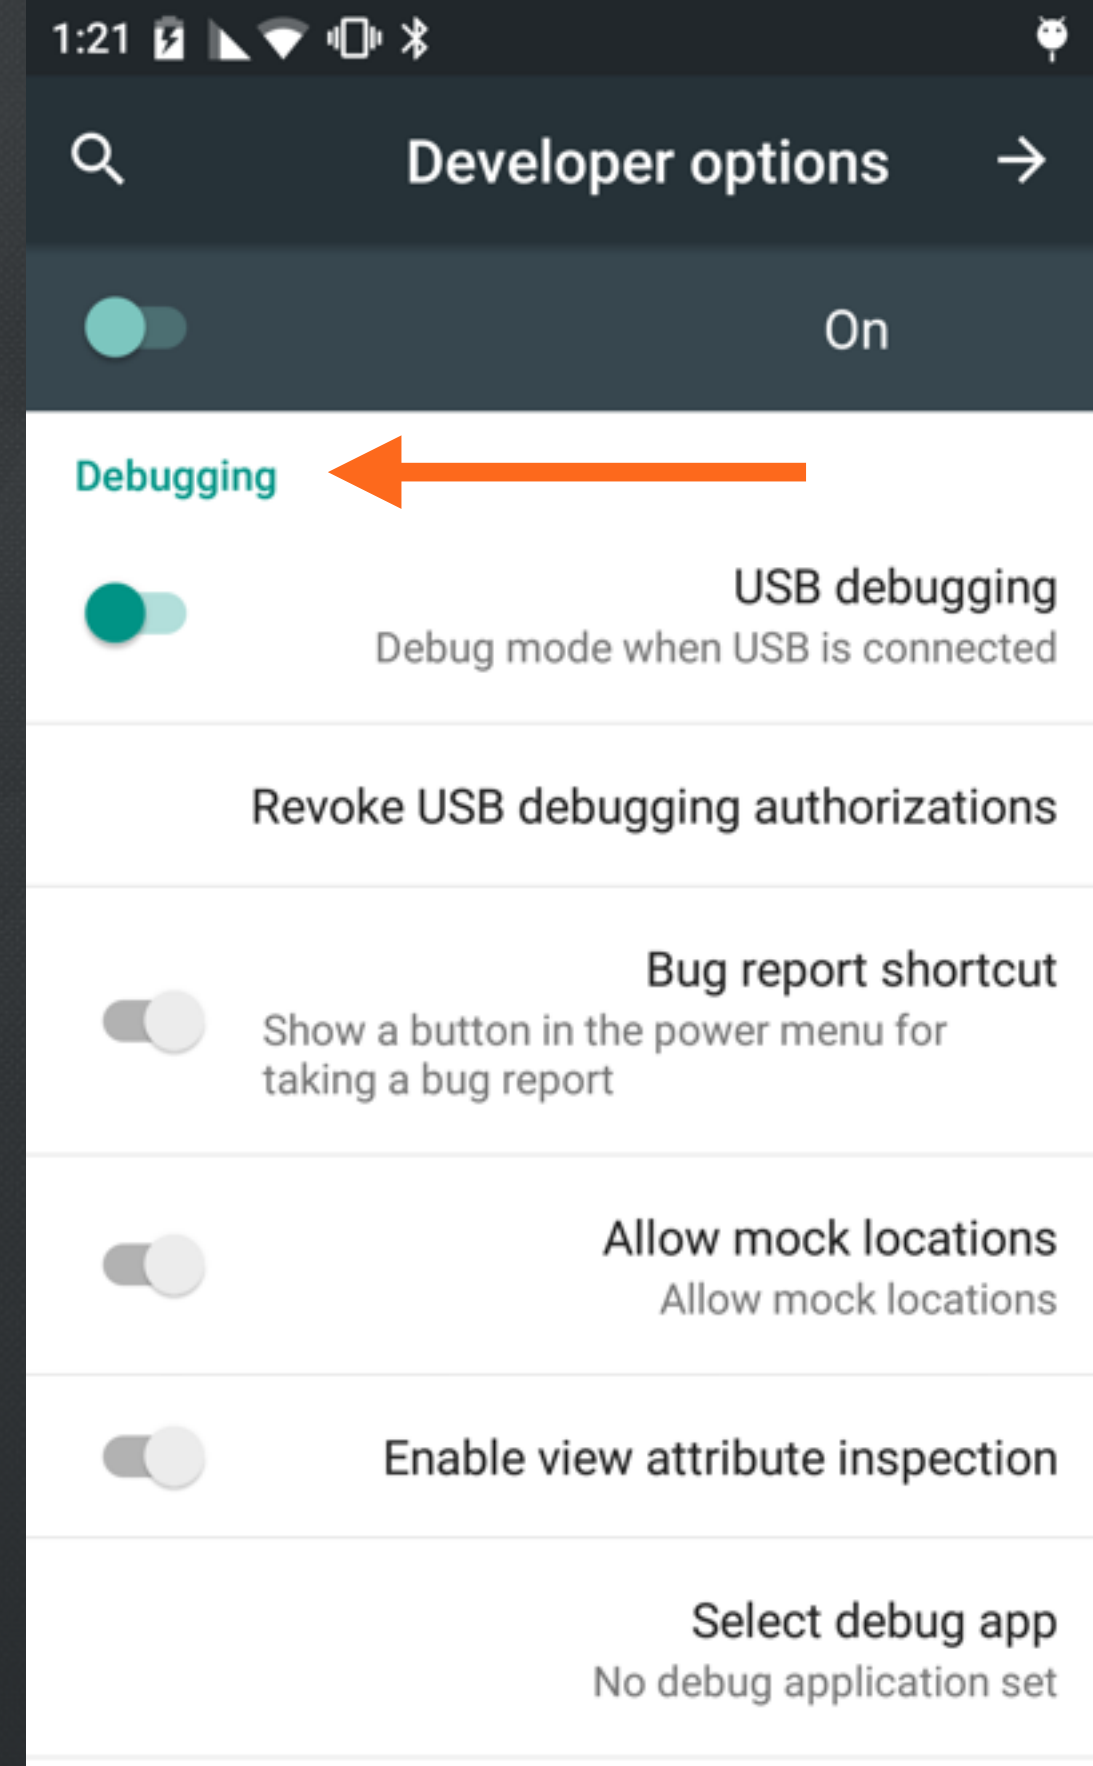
1:21

Developer options

On

Debugging

USB debugging
Debug mode when USB is connected

Revoke USB debugging authorizations

Bug report shortcut
Show a button in the power menu for taking a bug report

Allow mock locations
Allow mock locations

Enable view attribute inspection

Select debug app
No debug application set